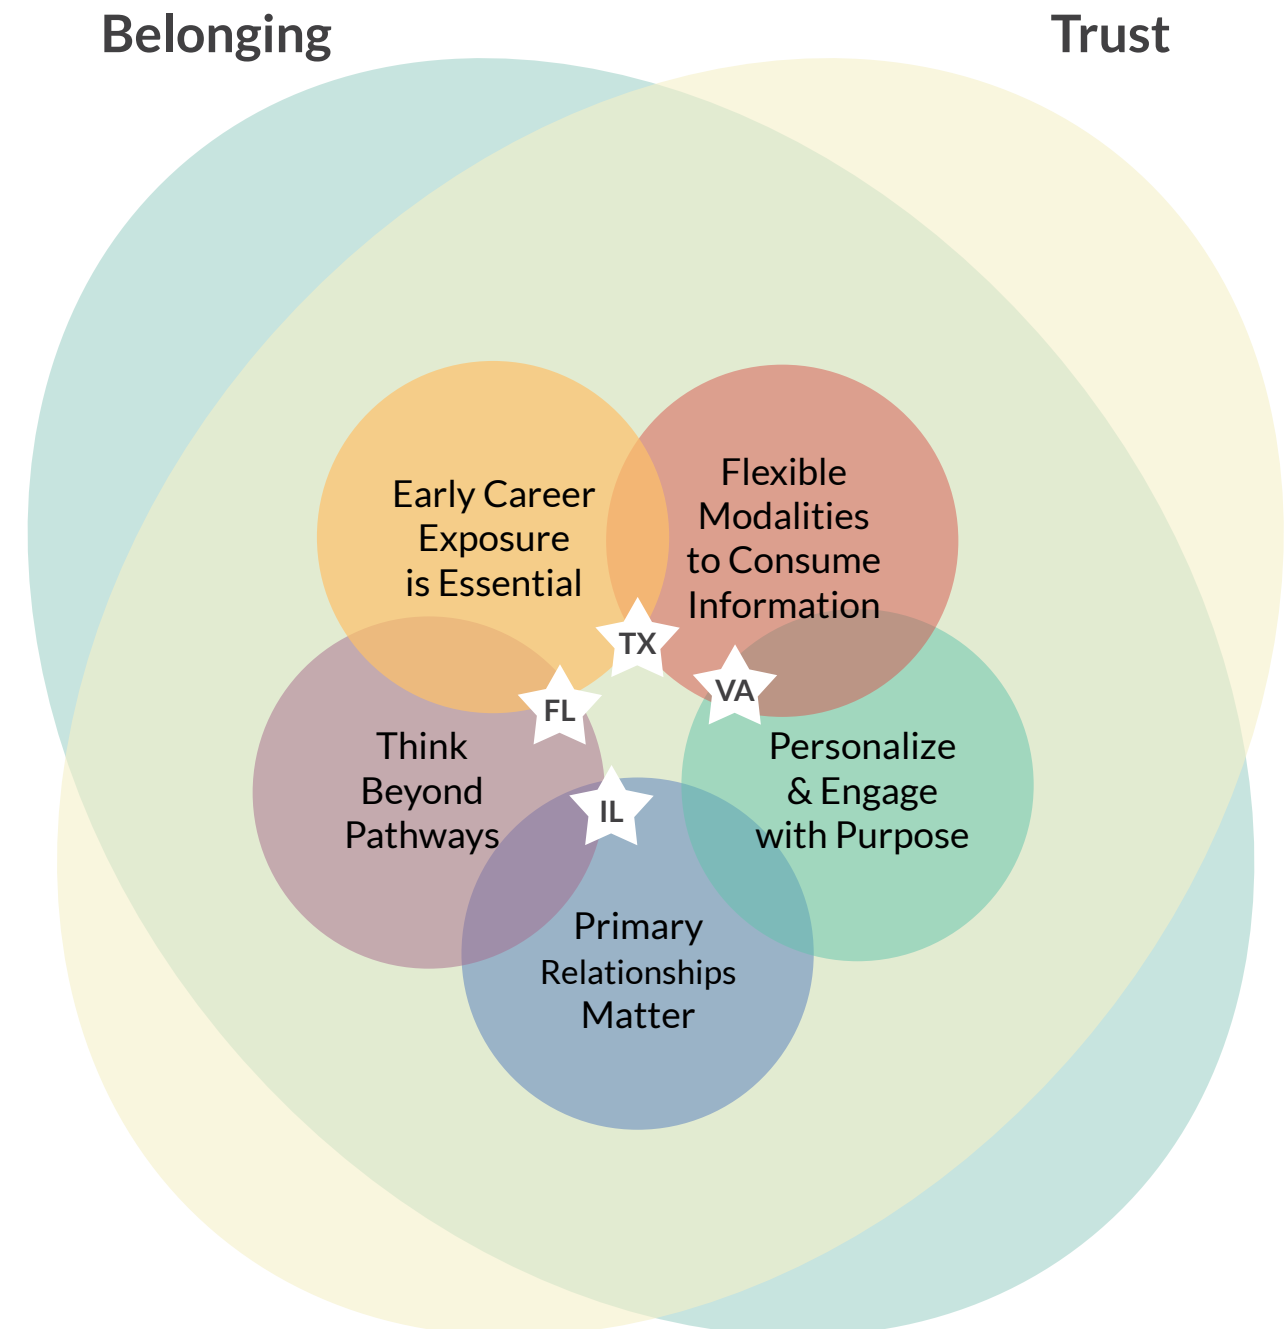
Belonging

Trust

Early Career Exposure is Essential

Flexible Modalities to Consume Information

TX

FL

VA

Think Beyond Pathways

Personalize & Engage with Purpose

IL

Primary Relationships Matter